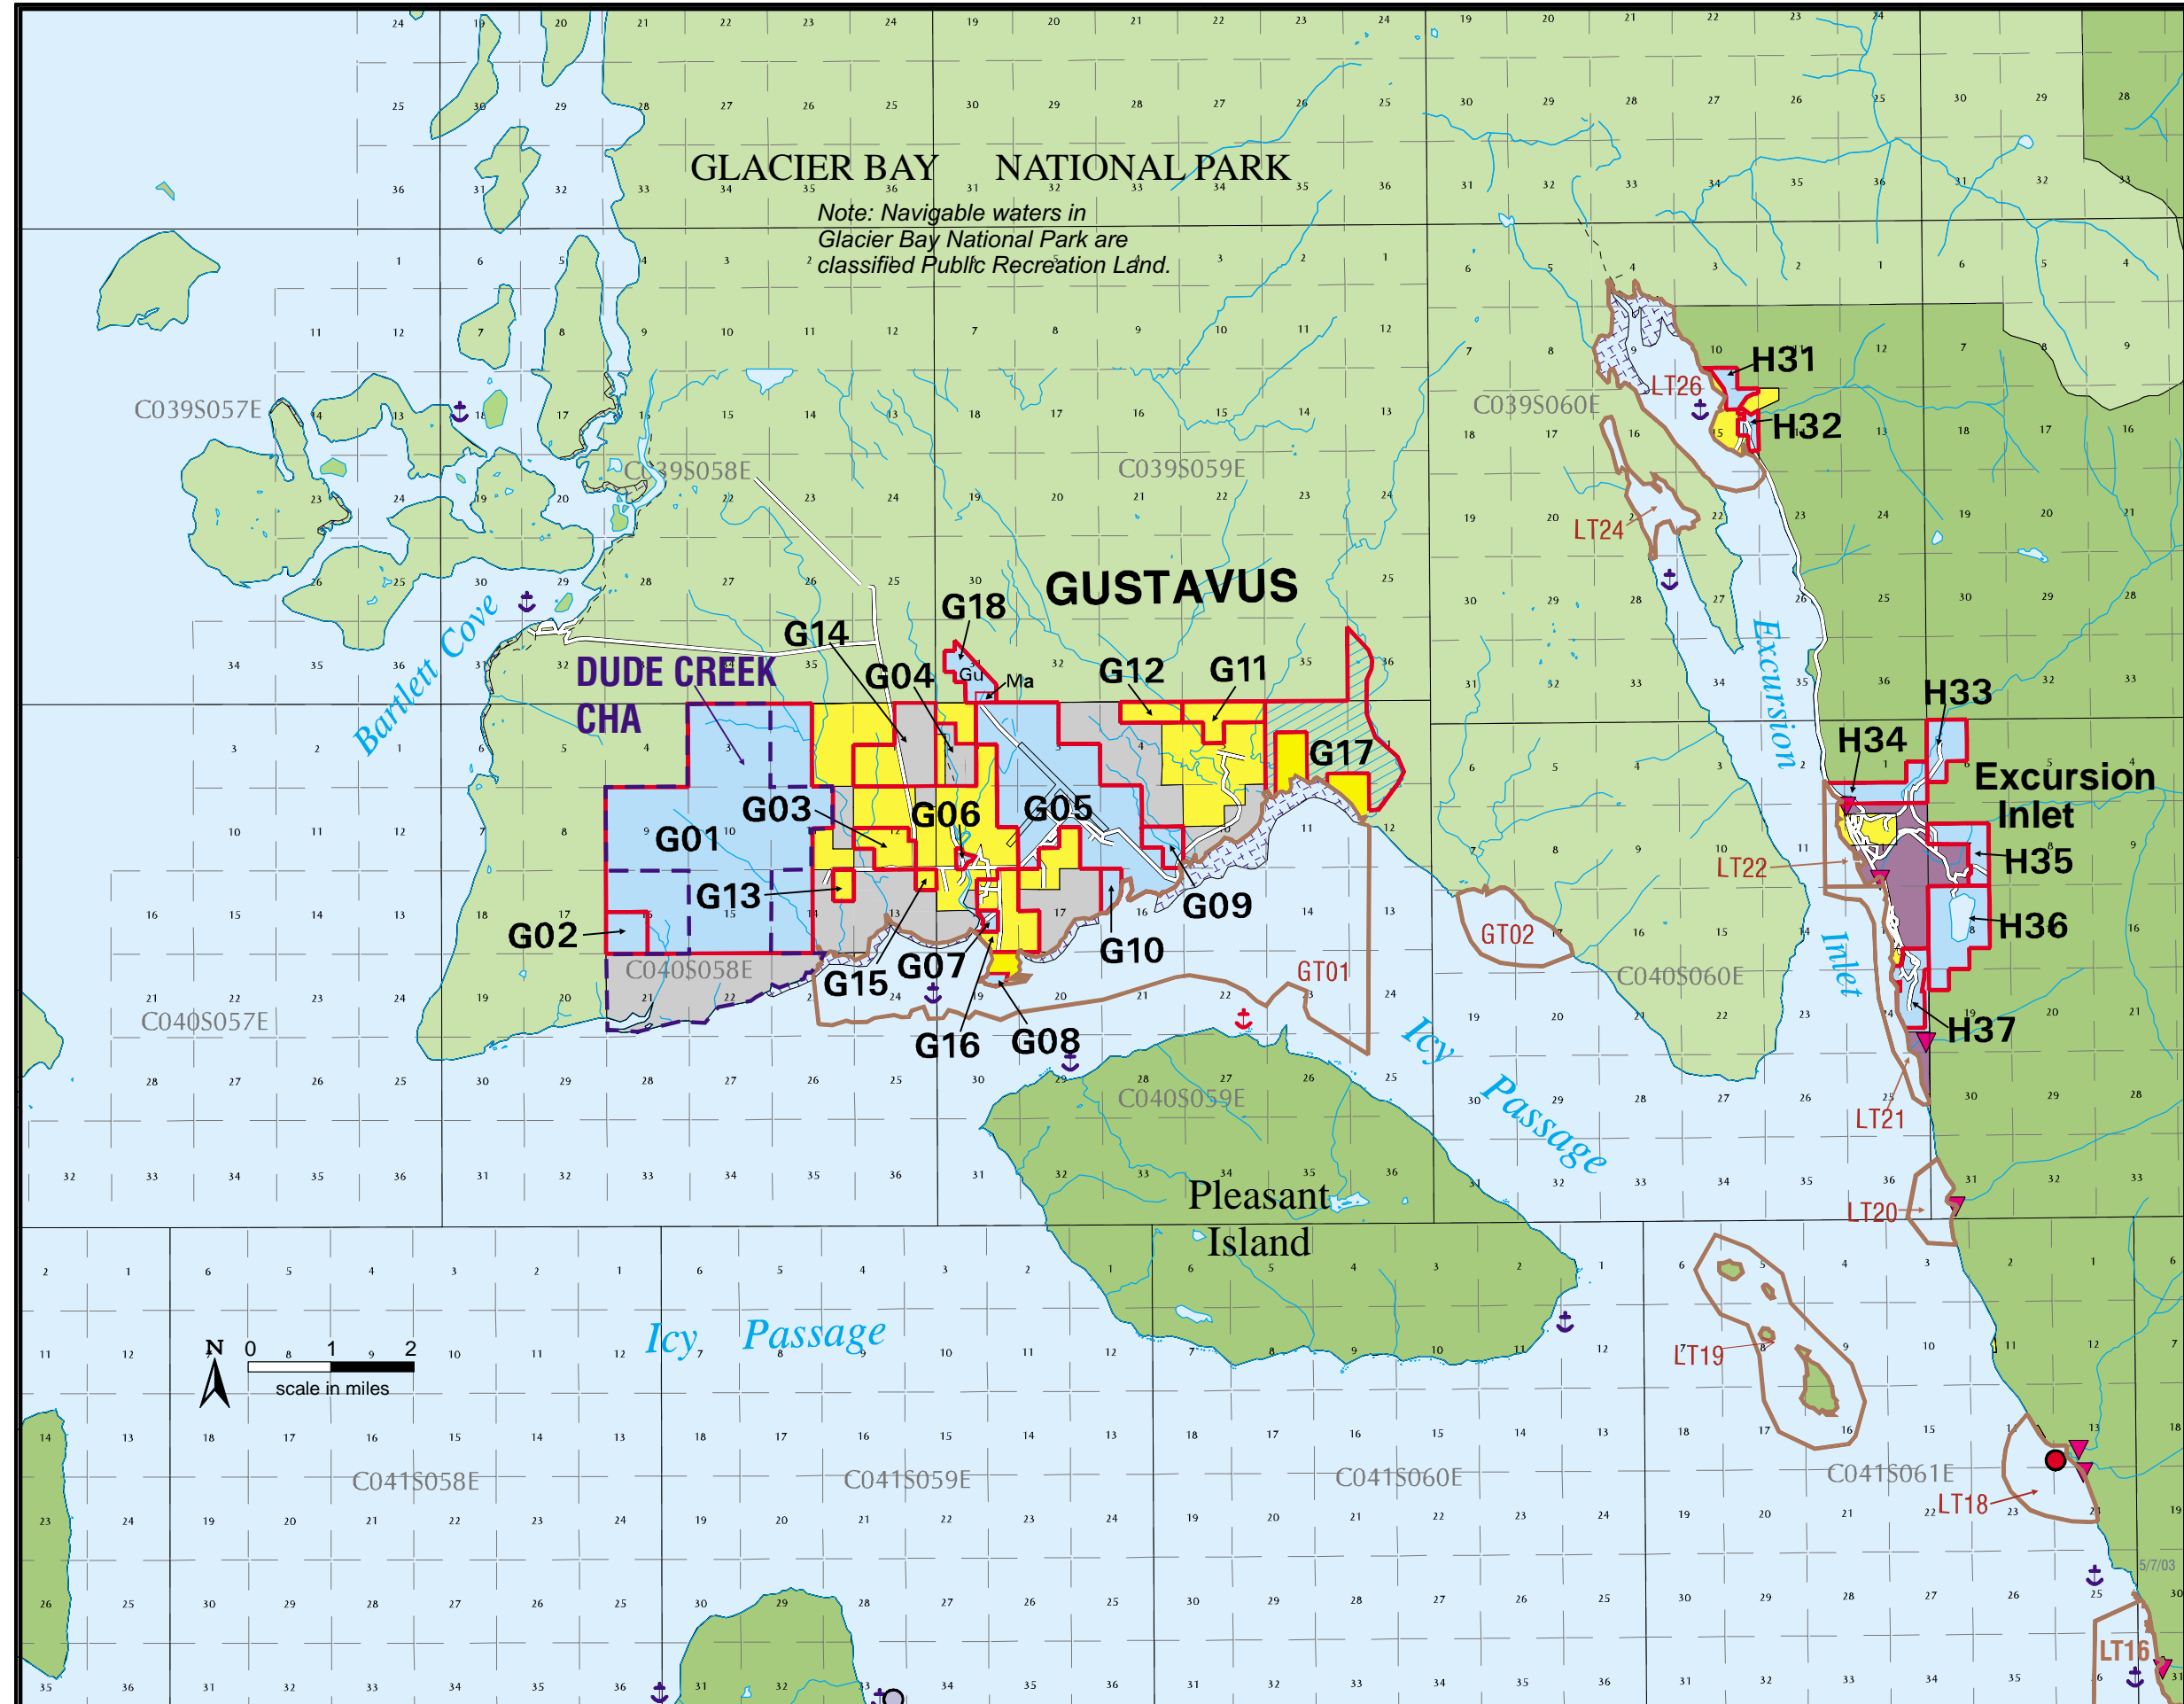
GLACIER BAY NATIONAL PARK

Note: Navigable waters in Glacier Bay National Park are classified Public Recreation Land.

C039S057E
C039S058E
C039S059E
C039S060E

GUSTAVUS

Bartlett Cove

DUDE CREEK CHA

G18
G14
G04
Gu
Ma
G12
G11
G17
G03
G06
G05
G01
G13
G09
G02
G10
G15
G07
G16
G08

C040S057E
C040S058E
GT01
GT02
C040S060E
C040S059E

H31
LT26
H32
LT24
Excursion
H33
H34
Excursion Inlet
H35
LT22
H36
Inlet
H37
LT21

Icy Passage

Pleasant Island

LT20

Icy Passage

N
0 1 2
scale in miles

LT19

C041S058E
C041S059E
C041S060E
C041S061E

LT18
LT16

5/7/03